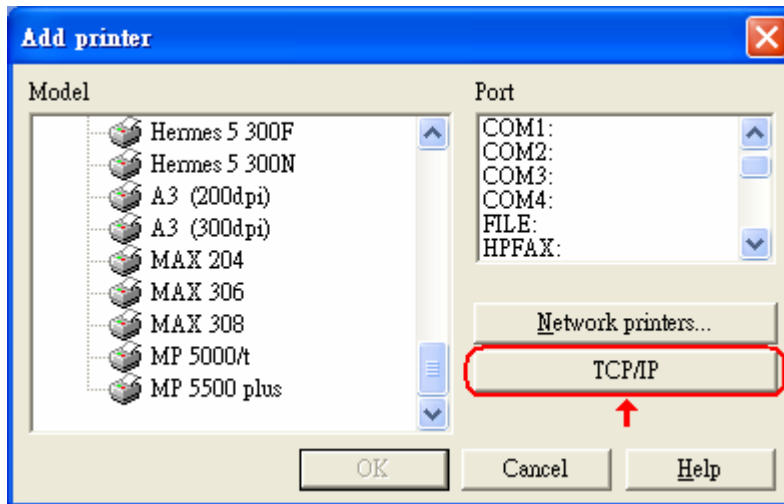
Add printer

Model

Hermes 5 300F
Hermes 5 300N
A3 (200dpi)
A3 (300dpi)
MAX 204
MAX 306
MAX 308
MP 5000/t
MP 5500 plus

Port

COM1:
COM2:
COM3:
COM4:
FILE:
HPFAX:

Network printers...

TCP/IP

OK

Cancel

Help